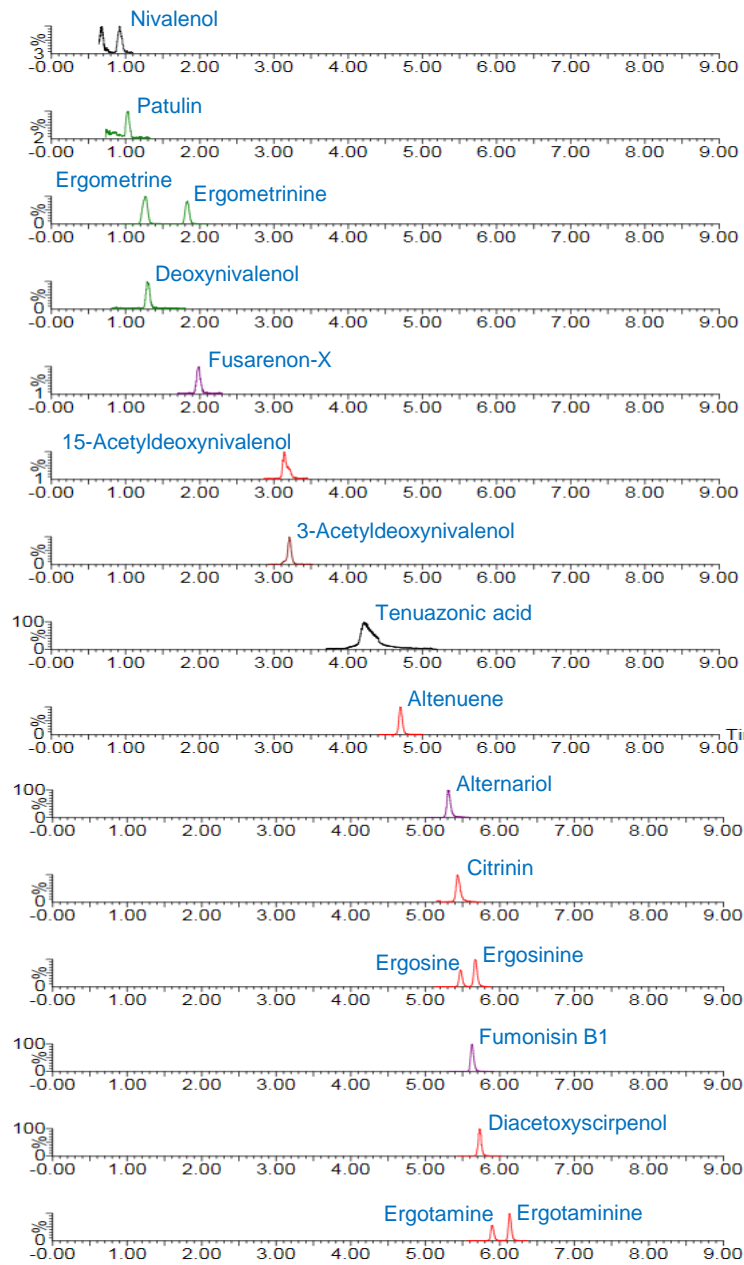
Nivalenol
%
3
-0.00 1.00 2.00 3.00 4.00 5.00 6.00 7.00 8.00 9.00

Patulin
%
2
-0.00 1.00 2.00 3.00 4.00 5.00 6.00 7.00 8.00 9.00

Ergometrine Ergometrinine
%
0
-0.00 1.00 2.00 3.00 4.00 5.00 6.00 7.00 8.00 9.00

Deoxynivalenol
%
0
-0.00 1.00 2.00 3.00 4.00 5.00 6.00 7.00 8.00 9.00

Fusarenon-X
%
1
-0.00 1.00 2.00 3.00 4.00 5.00 6.00 7.00 8.00 9.00

15-Acetyldeoxynivalenol
%
1
-0.00 1.00 2.00 3.00 4.00 5.00 6.00 7.00 8.00 9.00

3-Acetyldeoxynivalenol
%
0
-0.00 1.00 2.00 3.00 4.00 5.00 6.00 7.00 8.00 9.00

100
Tenuazonic acid
%
0
-0.00 1.00 2.00 3.00 4.00 5.00 6.00 7.00 8.00 9.00

Altenuene
%
0
-0.00 1.00 2.00 3.00 4.00 5.00 6.00 7.00 8.00 9.00 Ti

100
Alternariol
%
0
-0.00 1.00 2.00 3.00 4.00 5.00 6.00 7.00 8.00 9.00

Citrinin
%
0
-0.00 1.00 2.00 3.00 4.00 5.00 6.00 7.00 8.00 9.00

Ergosine Ergosinine
%
0
-0.00 1.00 2.00 3.00 4.00 5.00 6.00 7.00 8.00 9.00

100
Fumonisin B1
%
0
-0.00 1.00 2.00 3.00 4.00 5.00 6.00 7.00 8.00 9.00

100
Diacetoxyscirpenol
%
0
-0.00 1.00 2.00 3.00 4.00 5.00 6.00 7.00 8.00 9.00

Ergotamine Ergotaminine
%
0
-0.00 1.00 2.00 3.00 4.00 5.00 6.00 7.00 8.00 9.00